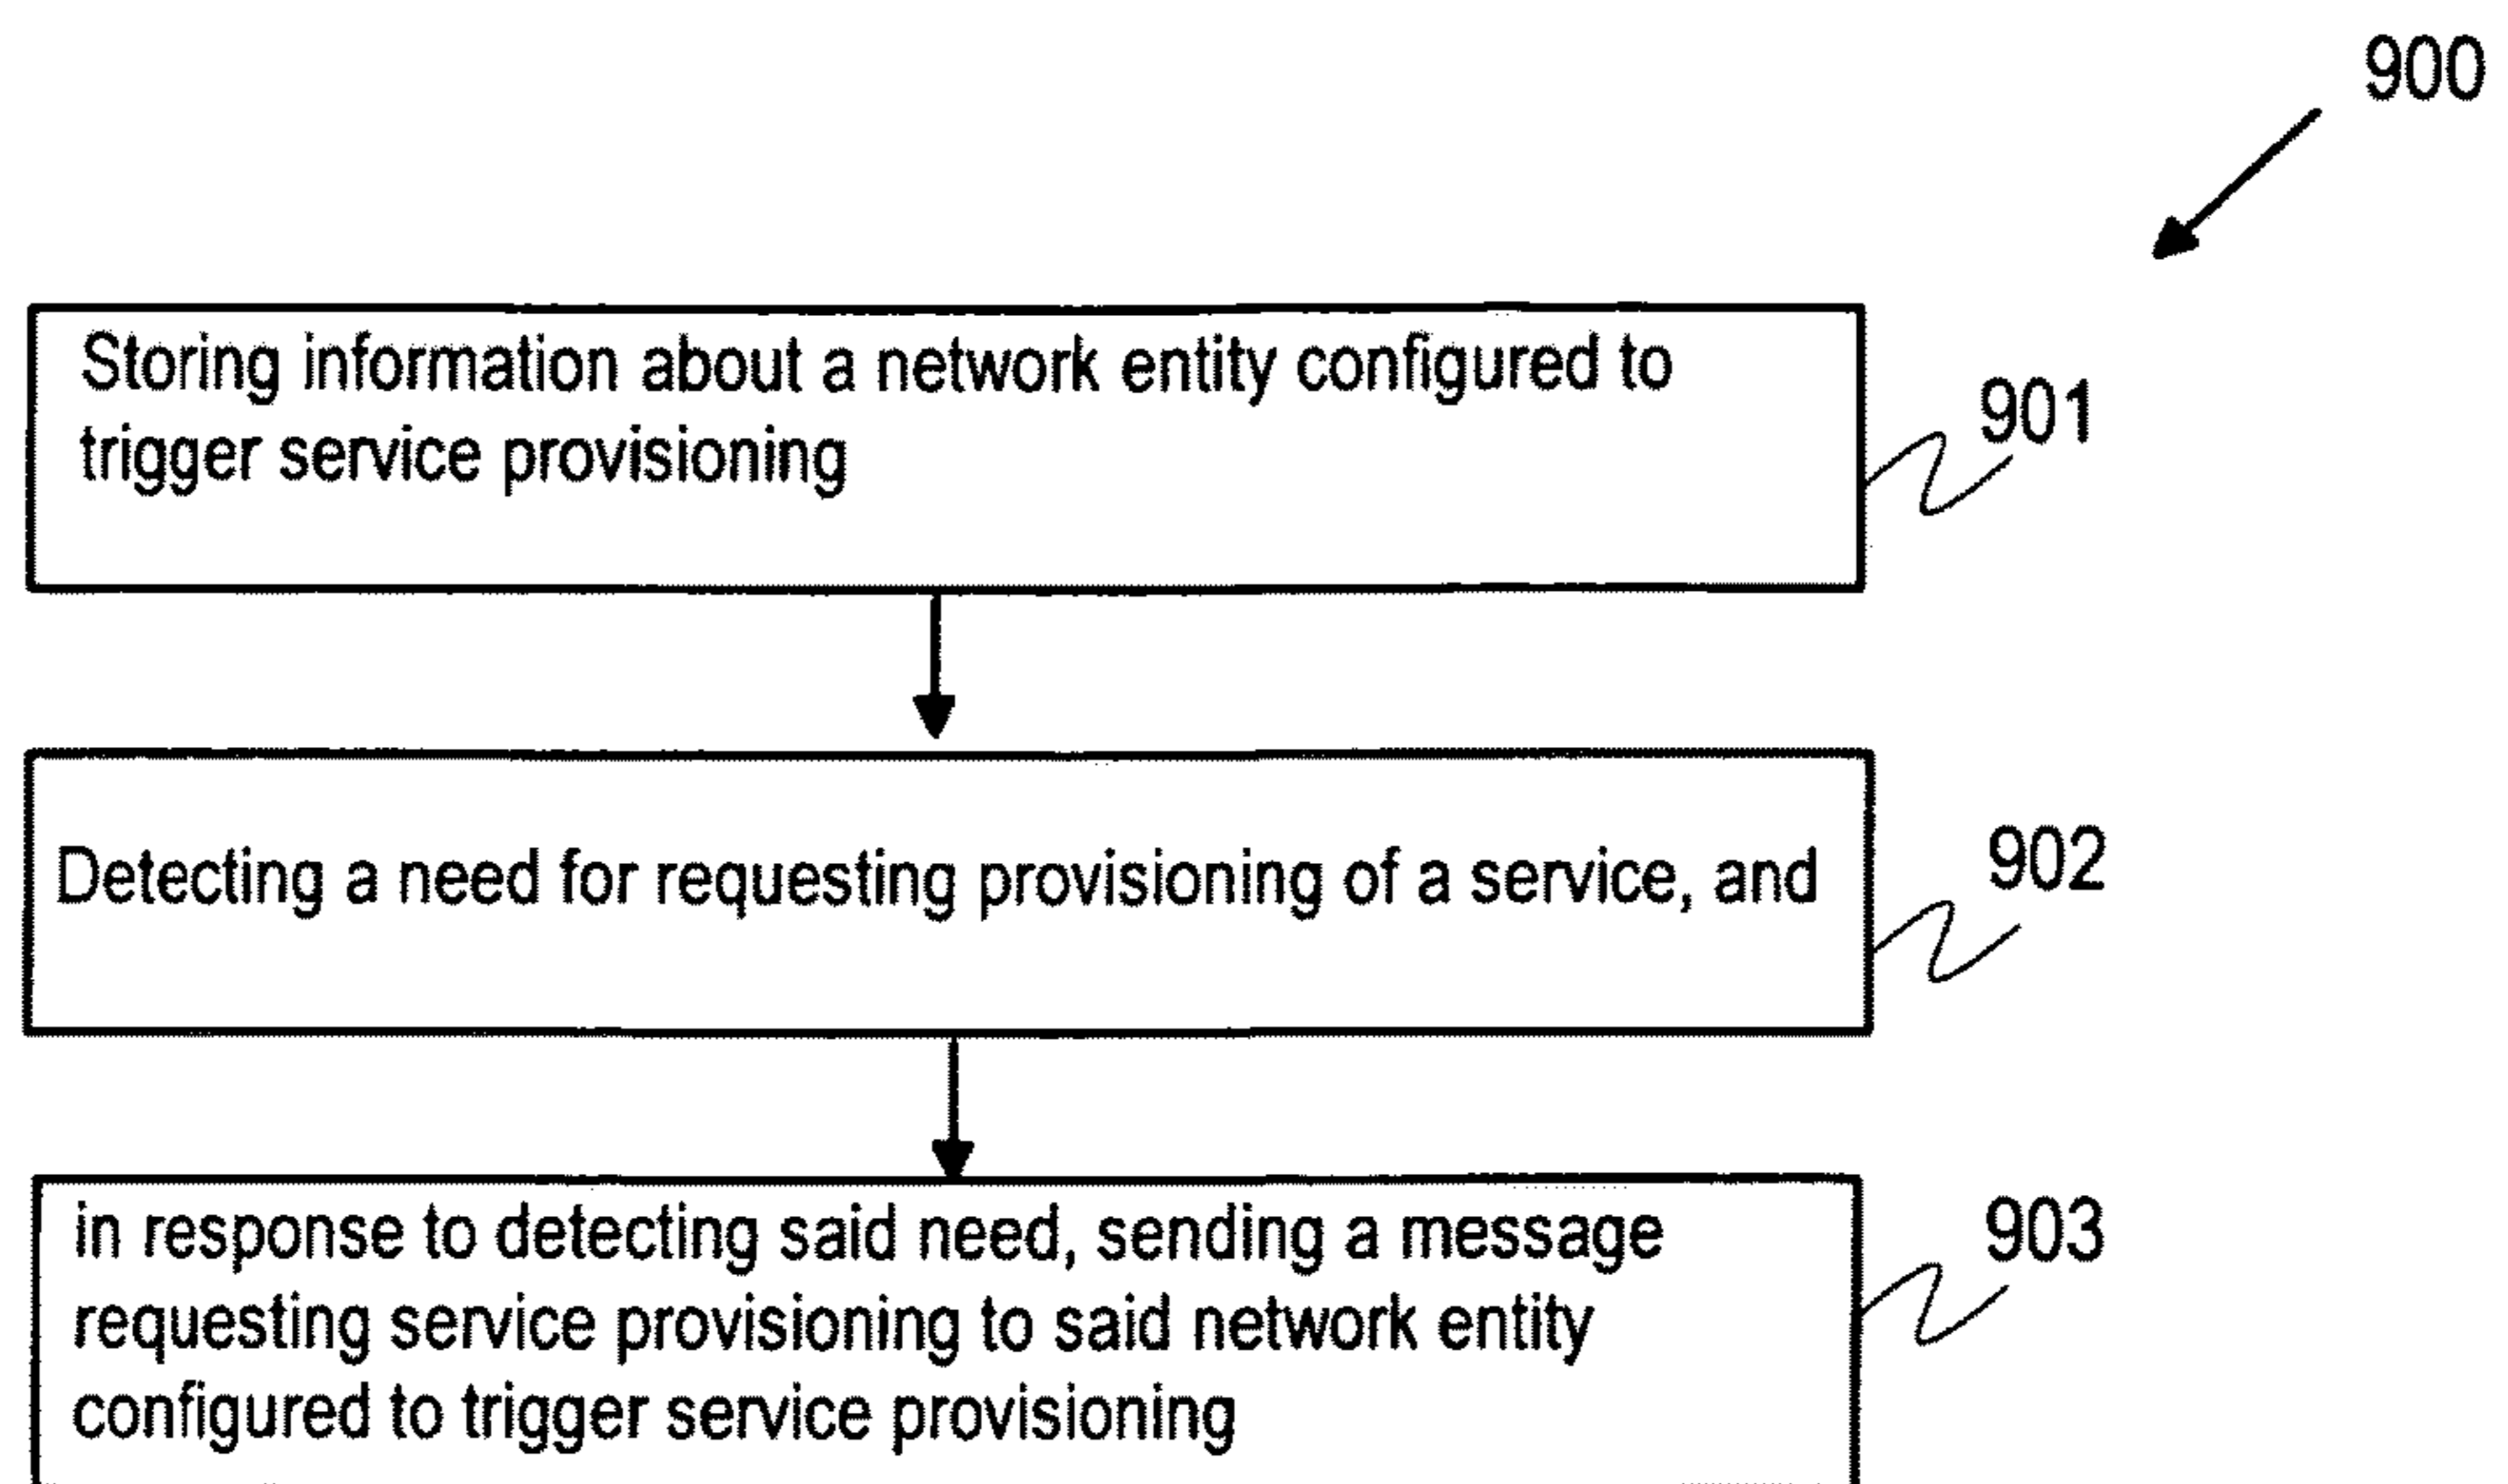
900

Storing information about a network entity configured to trigger service provisioning

901

Detecting a need for requesting provisioning of a service, and

902

in response to detecting said need, sending a message requesting service provisioning to said network entity configured to trigger service provisioning

903